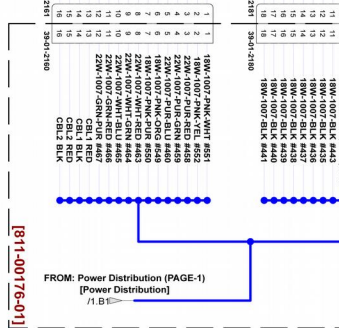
2161 39-01-2160
1
2
3
4
5
6
7
8
9
10
11
12
13
14
15
16
18W-1007-PNK-WHT #551
18W-1007-PNK-YEL #552
22W-1007-PUR-RED #458
22W-1007-PUR-GRN #459
22W-1007-PUR-BLU #460
18W-1007-PNK-GRN #549
18W-1007-PNK-PUR #550
22W-1007-WHT-RED #463
22W-1007-WHT-GRN #464
22W-1007-WHT-BLU #465
22W-1007-GRN-RED #466
22W-1007-GRN-PUR #467
CBL1 RED
CBL1 BLK
CBL2 RED
CBL2 BLK

2181 39-01-2180
18
17
16
15
14
13
12
11
18W-1007-BLK #441
18W-1007-BLK #440
18W-1007-BLK #439
18W-1007-BLK #438
18W-1007-BLK #437
18W-1007-BLK #436
18W-1007-BLK #435
18W-1007-BLK #443

[811-00176-01]

FROM: Power Distribution (PAGE-1)
[Power Distribution]
/1.B1